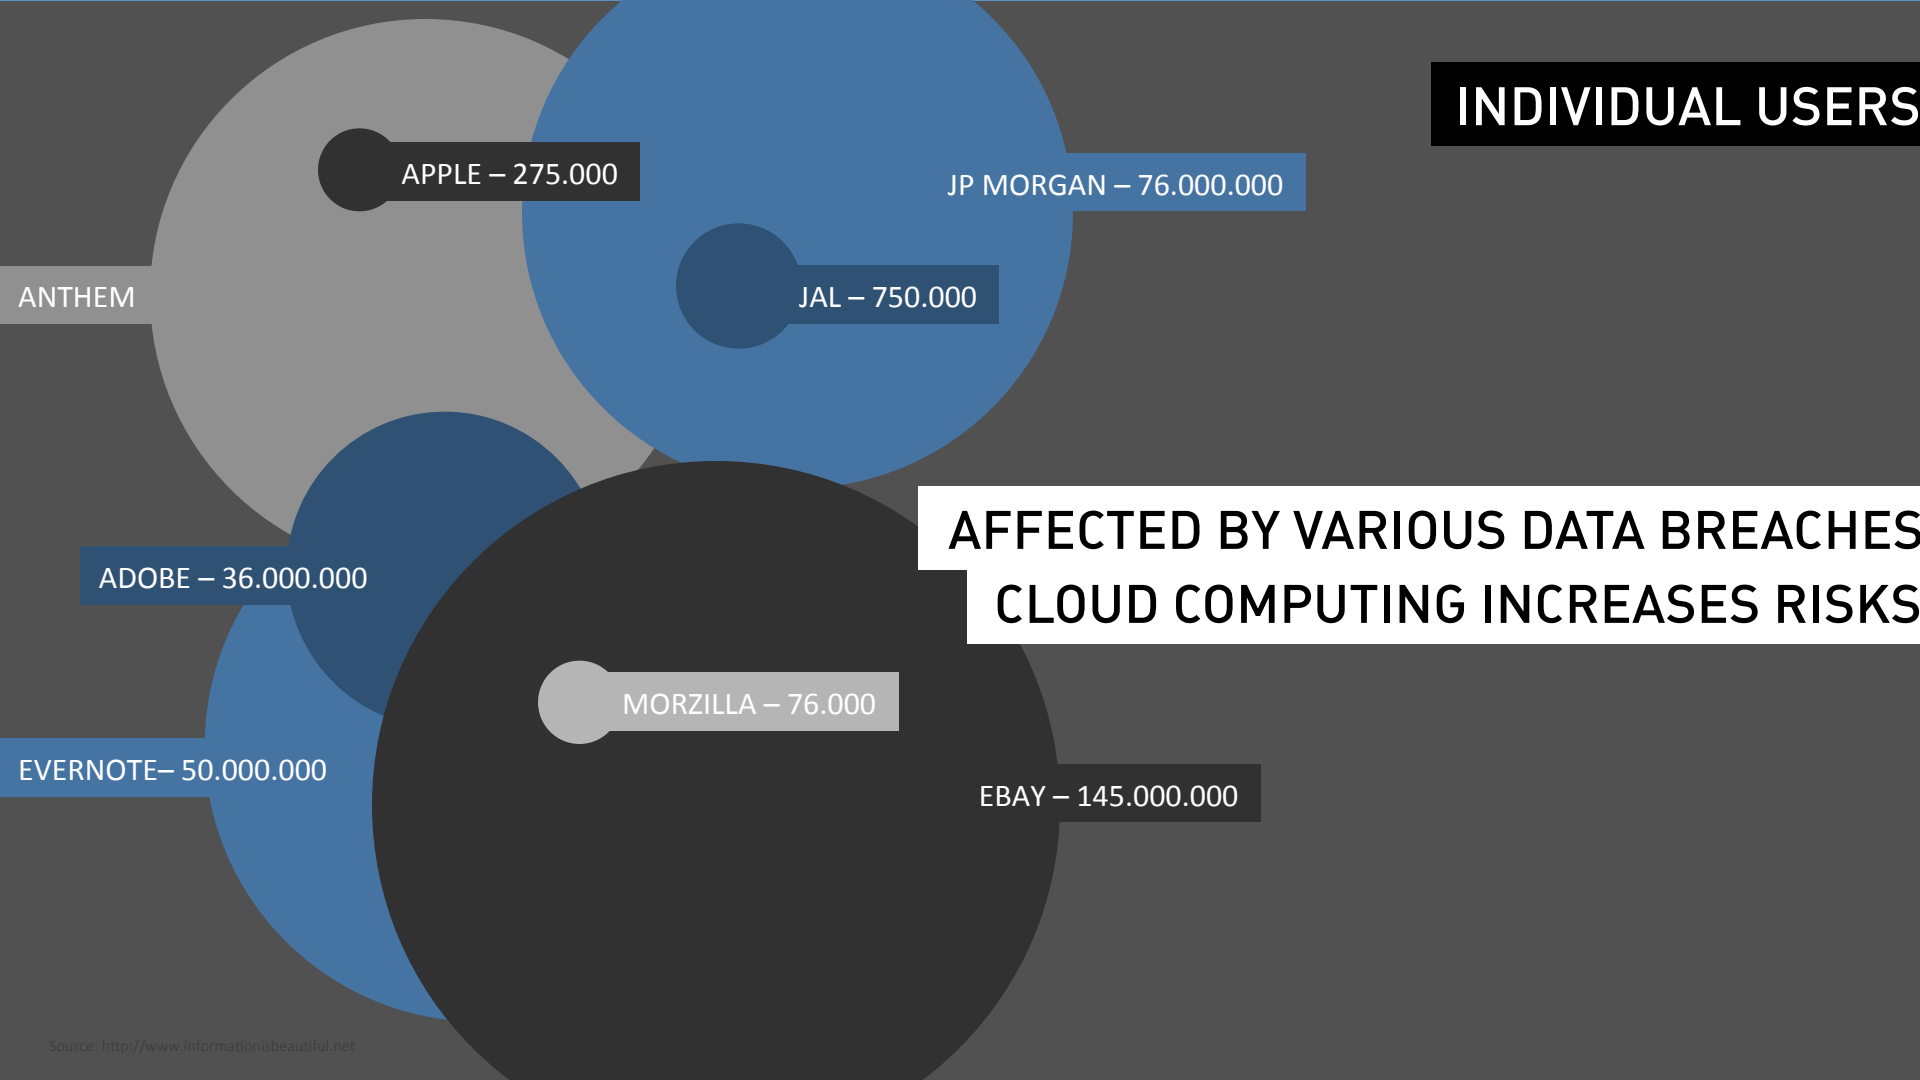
INDIVIDUAL USERS

AFFECTED BY VARIOUS DATA BREACHES

CLOUD COMPUTING INCREASES RISKS

APPLE – 275.000

JP MORGAN – 76.000.000

ANTHEM

JAL – 750.000

ADOBE – 36.000.000

MORZILLA – 76.000

EVERNOTE– 50.000.000

EBAY – 145.000.000

Source: http://www.informationisbeautiful.net